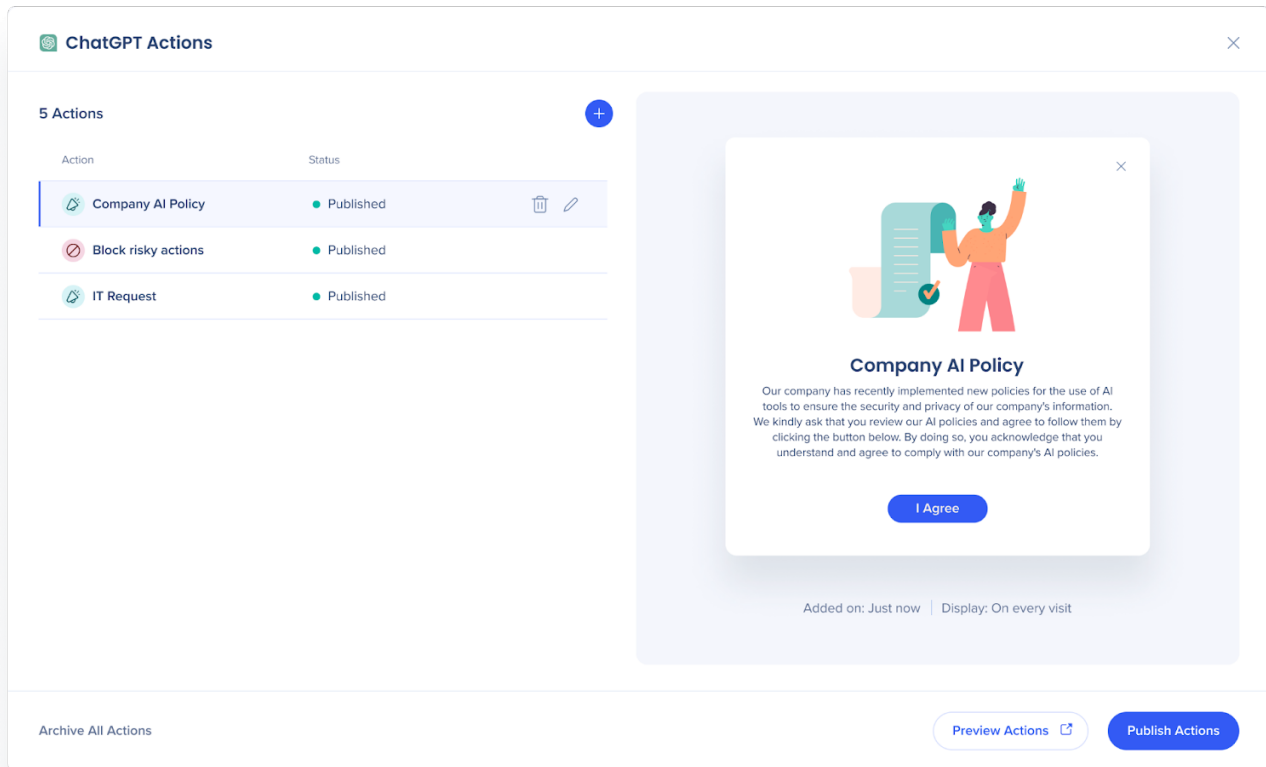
ChatGPT Actions

5 Actions

| Action | Status |
|---|---|
| Company AI Policy | Published |
| Block risky actions | Published |
| IT Request | Published |

Company AI Policy

Our company has recently implemented new policies for the use of AI tools to ensure the security and privacy of our company's information. We kindly ask that you review our AI policies and agree to follow them by clicking the button below. By doing so, you acknowledge that you understand and agree to comply with our company's AI policies.

I Agree

Added on: Just now | Display: On every visit

Archive All Actions

Preview Actions

Publish Actions